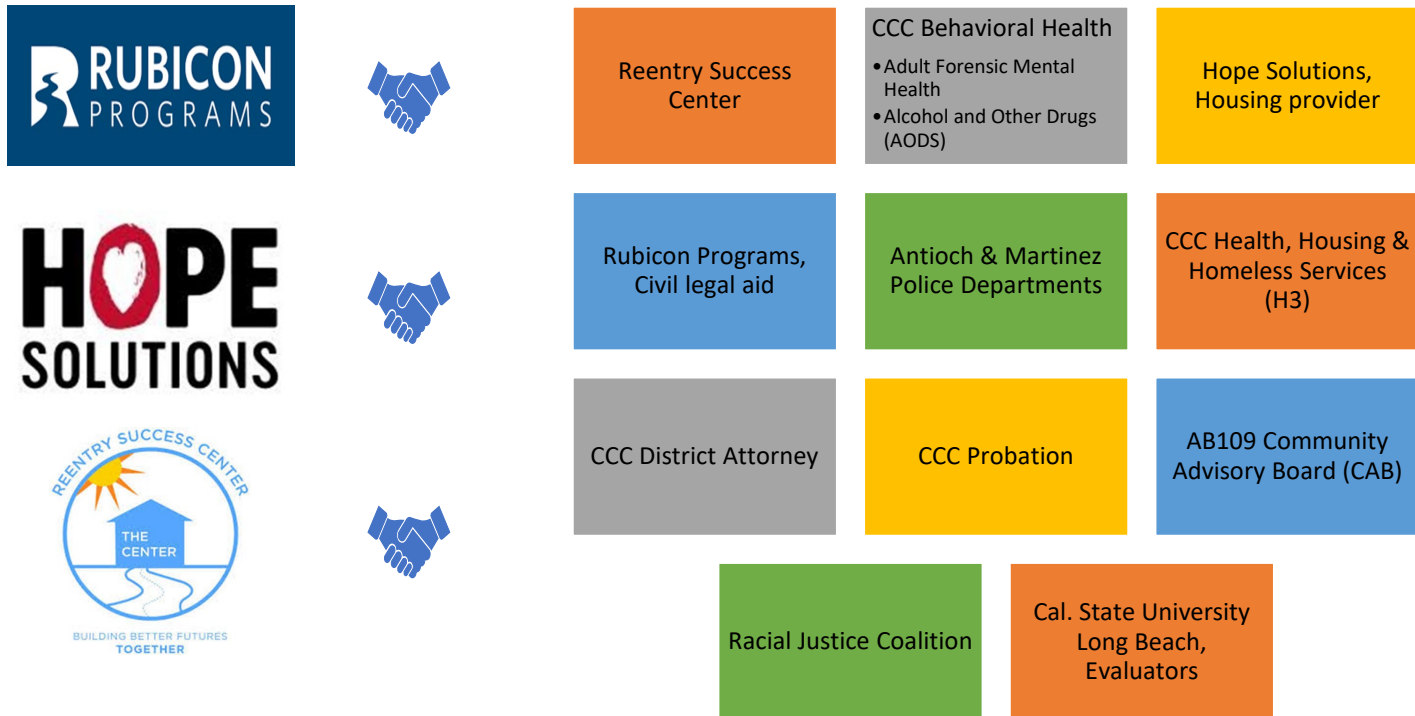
RUBICON PROGRAMS

HOPE SOLUTIONS

REENTRY SUCCESS CENTER
THE CENTER
BUILDING BETTER FUTURES TOGETHER

Reentry Success Center

CCC Behavioral Health
• Adult Forensic Mental Health
• Alcohol and Other Drugs (AODS)

Hope Solutions, Housing provider

Rubicon Programs, Civil legal aid

Antioch & Martinez Police Departments

CCC Health, Housing & Homeless Services (H3)

CCC District Attorney

CCC Probation

AB109 Community Advisory Board (CAB)

Racial Justice Coalition

Cal. State University Long Beach, Evaluators